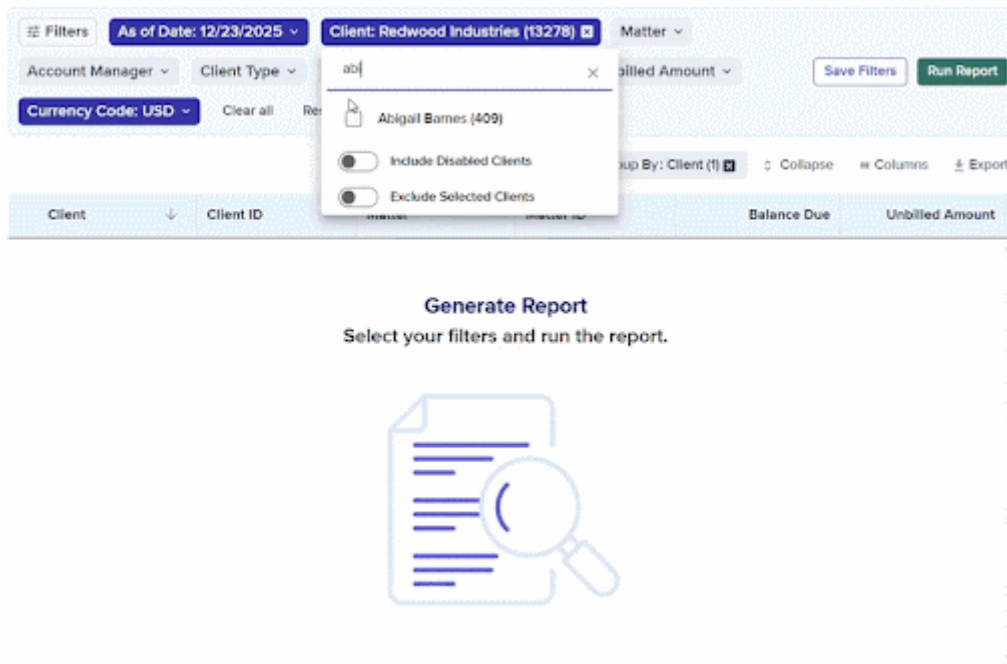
Filters As of Date: 12/23/2025 Client: Redwood Industries (13278) Matter

Account Manager Client Type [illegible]billed Amount Save Filters Run Report

Currency Code: USD Clear all Re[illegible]

abl

Abigail Barnes (409)

Include Disabled Clients

Exclude Selected Clients

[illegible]oup By: Client (1) Collapse Columns Expor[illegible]

| Client | Client ID | Matter | Matter ID | Balance Due | Unbilled Amount |
|---|---|---|---|---|---|

Generate Report
Select your filters and run the report.